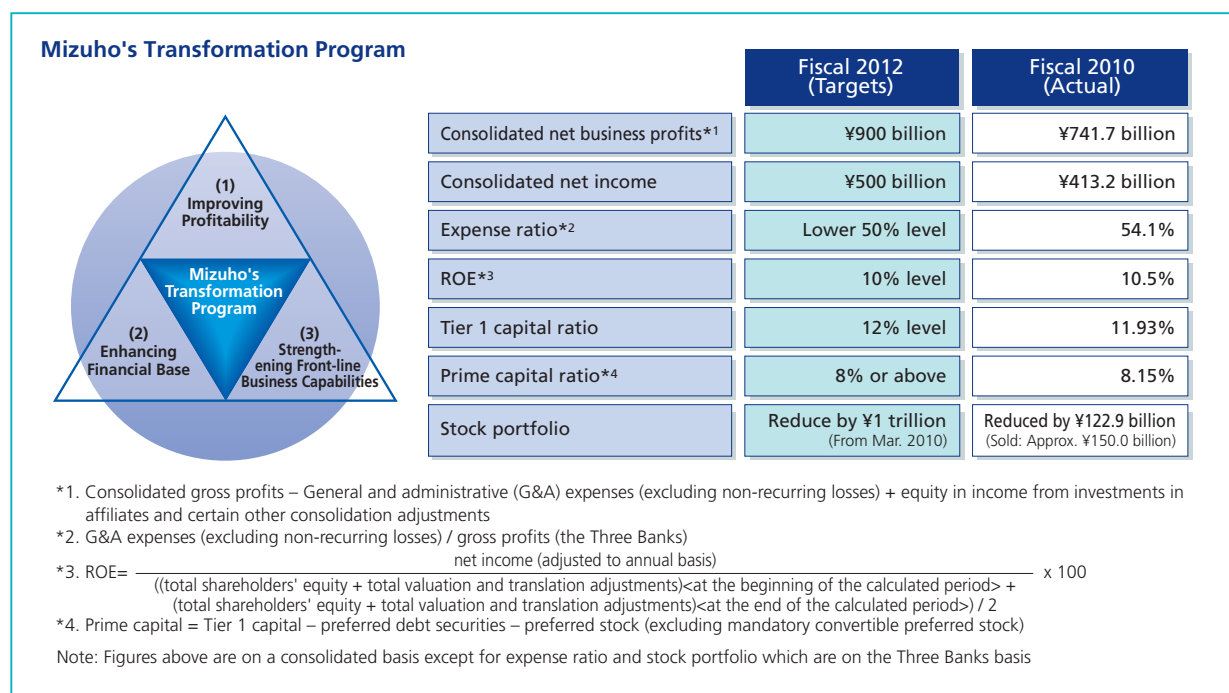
Mizuho's Transformation Program

(1) Improving Profitability

Mizuho's Transformation Program

(2) Enhancing Financial Base

(3) Strengthening Front-line Business Capabilities

| | Fiscal 2012 (Targets) | Fiscal 2010 (Actual) |
|---|---|---|
| Consolidated net business profits*1 | ¥900 billion | ¥741.7 billion |
| Consolidated net income | ¥500 billion | ¥413.2 billion |
| Expense ratio*2 | Lower 50% level | 54.1% |
| ROE*3 | 10% level | 10.5% |
| Tier 1 capital ratio | 12% level | 11.93% |
| Prime capital ratio*4 | 8% or above | 8.15% |
| Stock portfolio | Reduce by ¥1 trillion (From Mar. 2010) | Reduced by ¥122.9 billion (Sold: Approx. ¥150.0 billion) |

*1. Consolidated gross profits – General and administrative (G&A) expenses (excluding non-recurring losses) + equity in income from investments in affiliates and certain other consolidation adjustments

*2. G&A expenses (excluding non-recurring losses) / gross profits (the Three Banks)

*3. ROE= $\frac{\text{net income (adjusted to annual basis)}}{\text{((total shareholders' equity + total valuation and translation adjustments)<at the beginning of the calculated period> + (total shareholders' equity + total valuation and translation adjustments)<at the end of the calculated period>) / 2}}$ x 100

*4. Prime capital = Tier 1 capital – preferred debt securities – preferred stock (excluding mandatory convertible preferred stock)

Note: Figures above are on a consolidated basis except for expense ratio and stock portfolio which are on the Three Banks basis